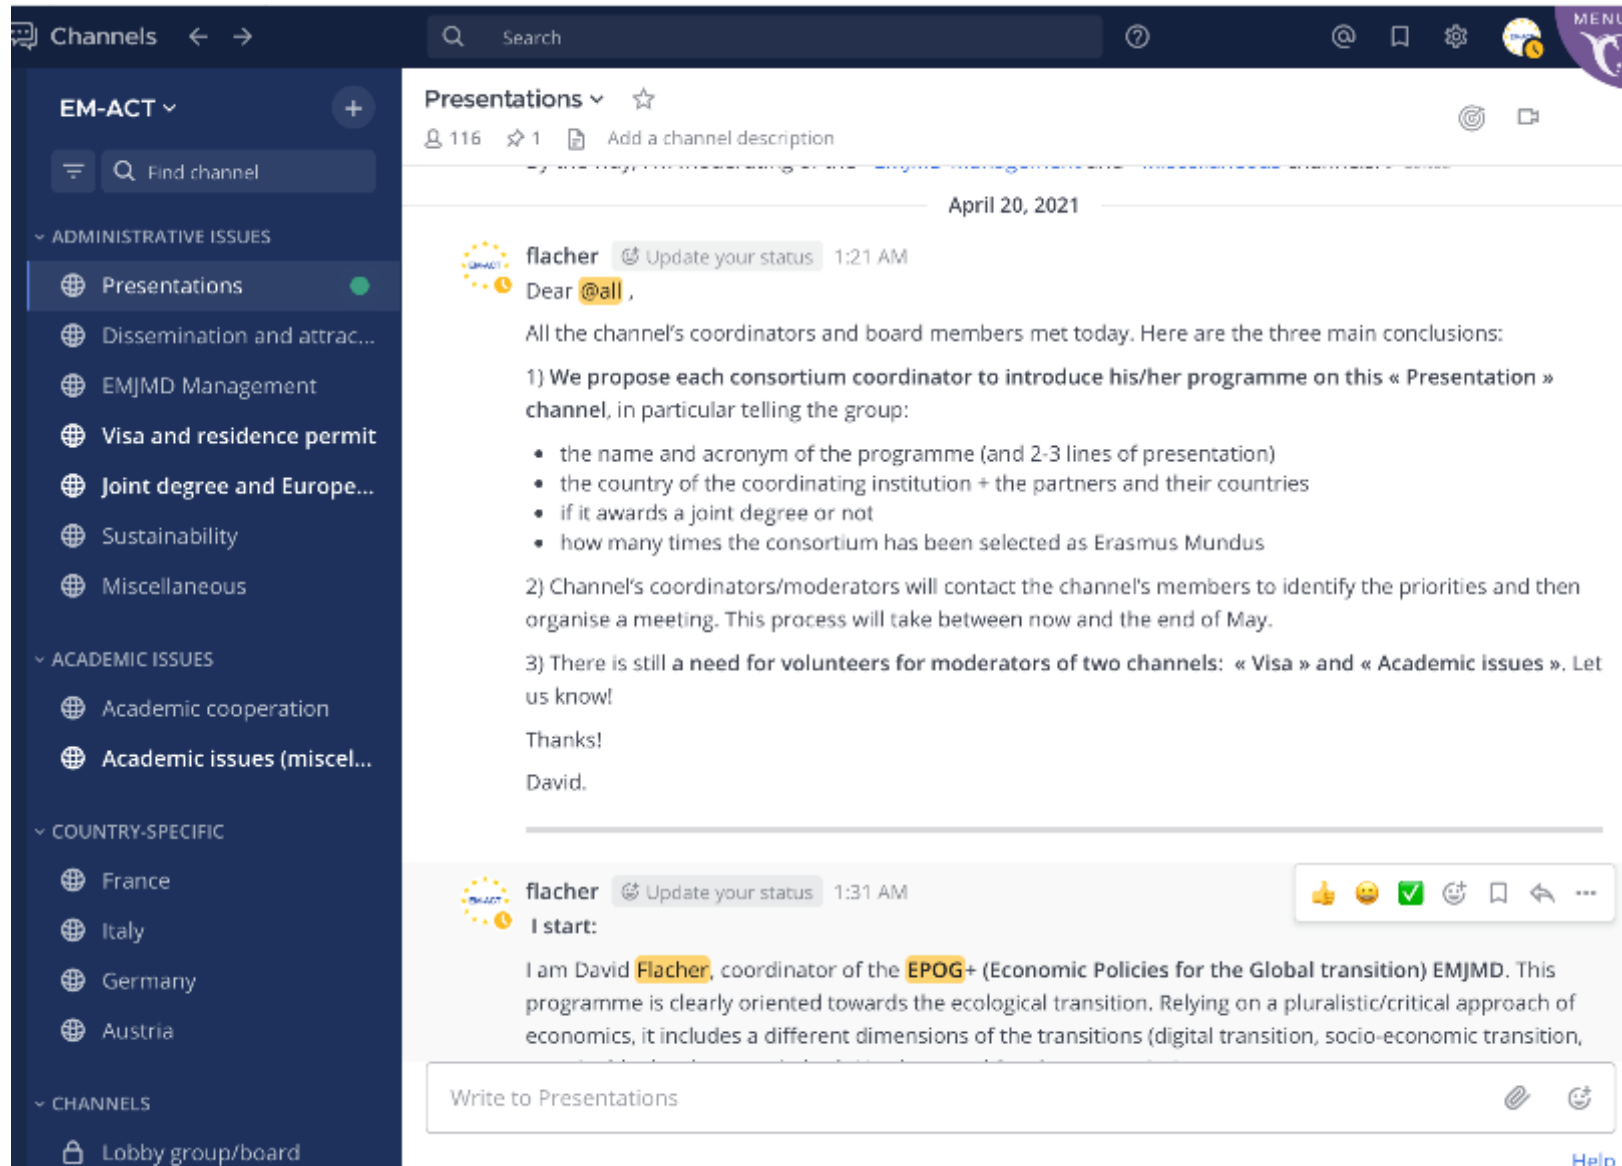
Channels

Search

MENU

EM-ACT

Find channel

ADMINISTRATIVE ISSUES

Presentations

Dissemination and attrac...

EMJMD Management

Visa and residence permit

Joint degree and Europe...

Sustainability

Miscellaneous

ACADEMIC ISSUES

Academic cooperation

Academic issues (miscel...

COUNTRY-SPECIFIC

France

Italy

Germany

Austria

CHANNELS

Lobby group/board

Presentations

116 1 Add a channel description

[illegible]

April 20, 2021

flacher Update your status 1:21 AM

Dear @all ,

All the channel's coordinators and board members met today. Here are the three main conclusions:

1) **We propose each consortium coordinator to introduce his/her programme on this « Presentation » channel**, in particular telling the group:

- the name and acronym of the programme (and 2-3 lines of presentation)
- the country of the coordinating institution + the partners and their countries
- if it awards a joint degree or not
- how many times the consortium has been selected as Erasmus Mundus

2) Channel's coordinators/moderators will contact the channel's members to identify the priorities and then organise a meeting. This process will take between now and the end of May.

3) There is still **a need for volunteers for moderators of two channels: « Visa » and « Academic issues »**. Let us know!

Thanks!

David.

flacher Update your status 1:31 AM

**I start:**

I am David Flacher, coordinator of the **EPOG+ (Economic Policies for the Global transition) EMJMD**. This programme is clearly oriented towards the ecological transition. Relying on a pluralistic/critical approach of economics, it includes a different dimensions of the transitions (digital transition, socio-economic transition,

Write to Presentations

Help